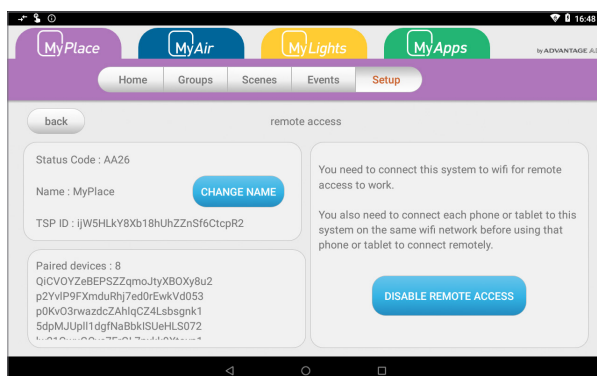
16:48

MyPlace
MyAir
MyLights
MyApps
by ADVANTAGE A

Home
Groups
Scenes
Events
Setup

back
remote access

Status Code : AA26

Name : MyPlace
CHANGE NAME

TSP ID : ijW5HLkY8Xb18hUhZZnSf6CtcpR2

Paired devices : 8
QiCVOYZeBEPSZZqmoJtyXBOXy8u2
p2YvlP9FXmduRhj7ed0rEwkVd053
p0KvO3rwazdcZAhlqCZ4Lsbsgnk1
5dpMJUpll1dgfNaBbkISUeHLS072
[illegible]

You need to connect this system to wifi for remote access to work.

You also need to connect each phone or tablet to this system on the same wifi network before using that phone or tablet to connect remotely.

DISABLE REMOTE ACCESS